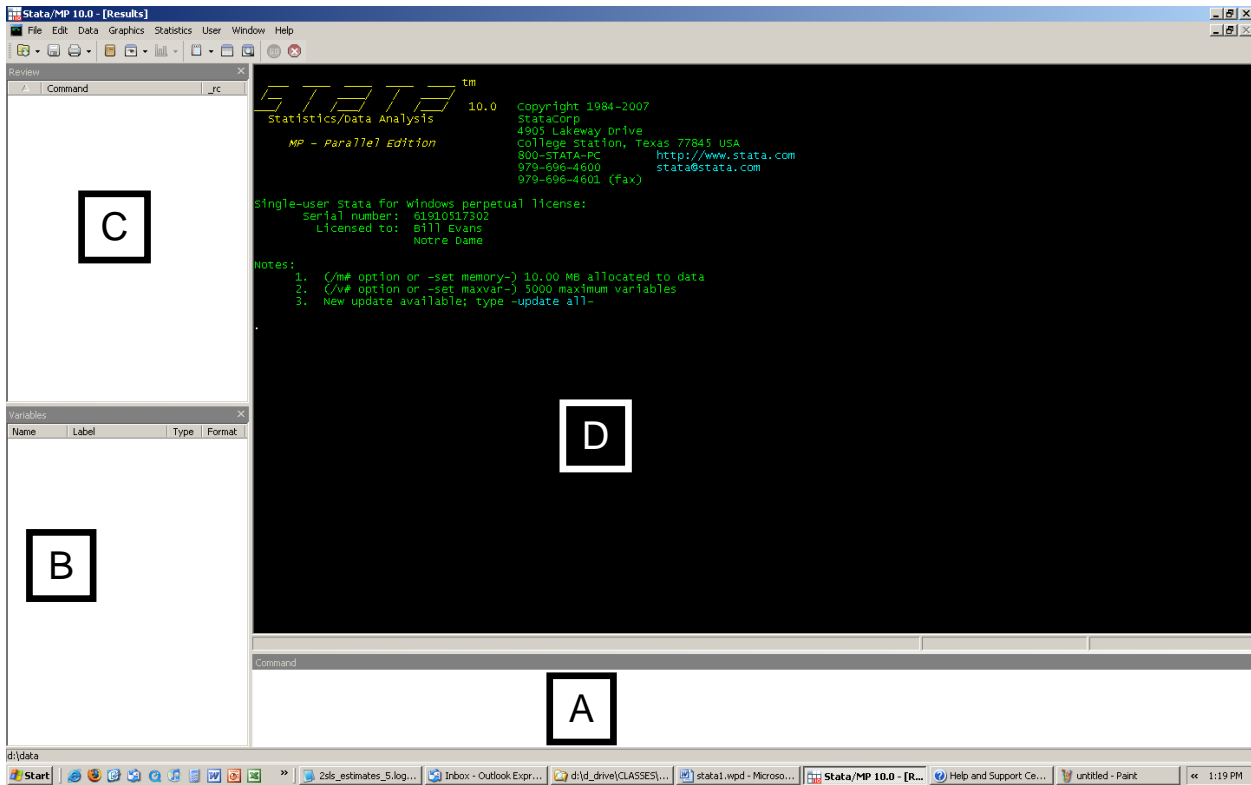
Stata/MP 10.0 - [Results]

File Edit Data Graphics Statistics User Window Help

Review

Command _rc

C

Variables

Name Label Type Format

B

STATA tm

10.0 Copyright 1984-2007

Statistics/Data Analysis StataCorp

4905 Lakeway Drive

MP - Parallel Edition College Station, Texas 77845 USA

800-STATA-PC http://www.stata.com

979-696-4600 stata@stata.com

979-696-4601 (fax)

Single-user Stata for Windows perpetual license:
Serial number: 61910517302
Licensed to: Bill Evans
Notre Dame

Notes:
1. (/m# option or -set memory-) 10.00 MB allocated to data
2. (/v# option or -set maxvar-) 5000 maximum variables
3. New update available; type -update all-

.

D

Command

A

d:\data

Start

2sls_estimates_5.log...

Inbox - Outlook Expr...

d:\d_drive\CLASSES\...

stata1.wpd - Microso...

Stata/MP 10.0 - [R...

Help and Support Ce...

untitled - Paint

1:19 PM